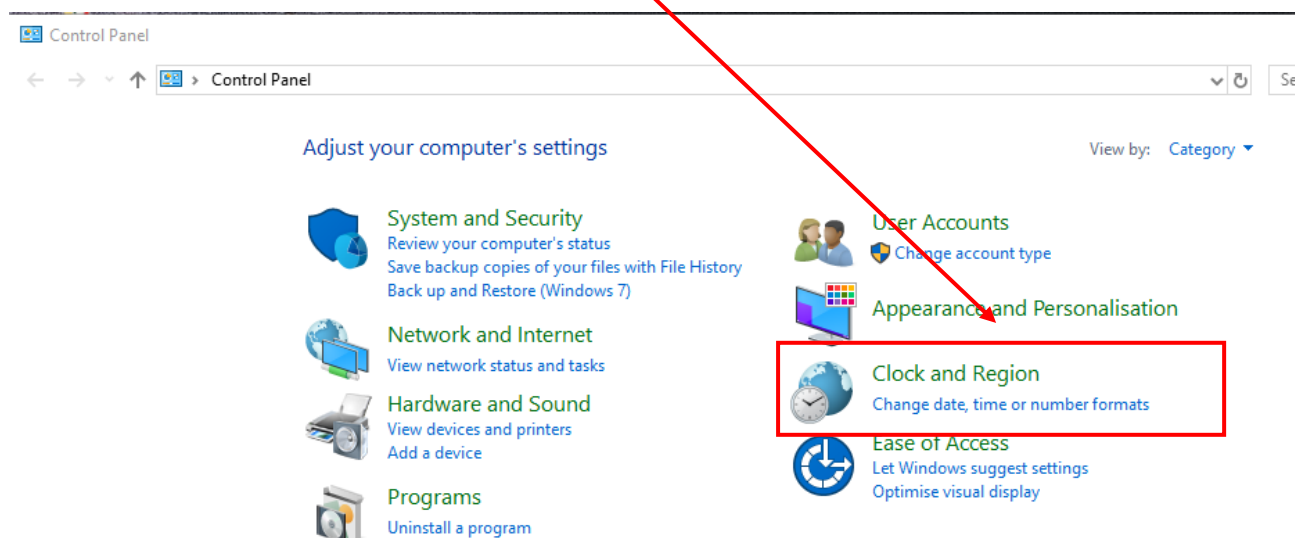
Control Panel

Control Panel

Se

Adjust your computer's settings

View by: Category

System and Security
Review your computer's status
Save backup copies of your files with File History
Back up and Restore (Windows 7)

Network and Internet
View network status and tasks

Hardware and Sound
View devices and printers
Add a device

Programs
Uninstall a program

User Accounts
Change account type

Appearance and Personalisation

Clock and Region
Change date, time or number formats

Ease of Access
Let Windows suggest settings
Optimise visual display